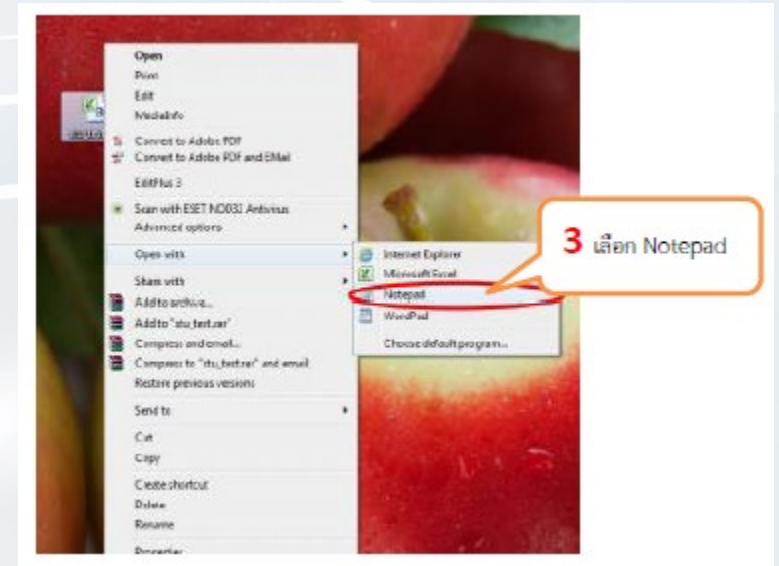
Open
Print
Edit
MediaInfo
Convert to Adobe PDF
Convert to Adobe PDF and EMail
EditPlus 3
Scan with ESET NOD32 Antivirus
Advanced options
Open with
Share with
Add to archive...
Add to "stu_test.rar"
Compress and email...
Compress to "stu_test.rar" and email
Restore previous versions
Send to
Cut
Copy
Create shortcut
Delete
Rename
Properties

Internet Explorer
Microsoft Excel
Notepad
WordPad
Choose default program...

3 เลือก Notepad